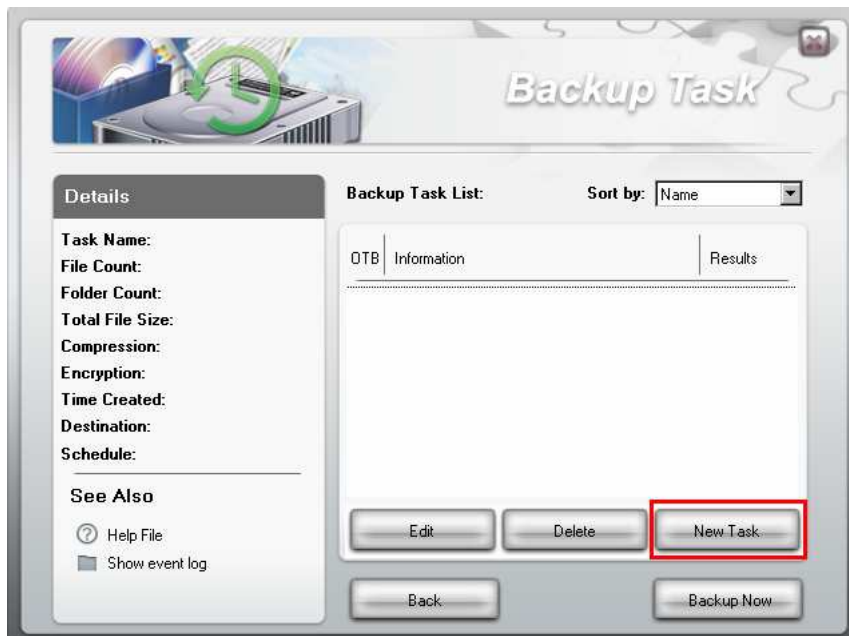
Backup Task

Details

Task Name:
File Count:
Folder Count:
Total File Size:
Compression:
Encryption:
Time Created:
Destination:
Schedule:

See Also

Help File
Show event log

Backup Task List:

Sort by: Name

| OTB | Information | Results |
|---|---|---|

Edit
Delete
New Task

Back
Backup Now